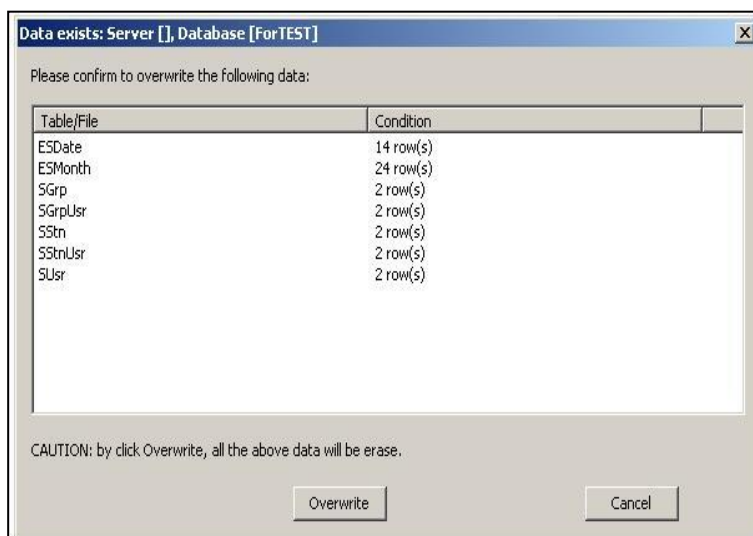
Data exists: Server [], Database [ForTEST]

X

Please confirm to overwrite the following data:

| Table/File | Condition |
|---|---|
| ESDate | 14 row(s) |
| ESMonth | 24 row(s) |
| SGrp | 2 row(s) |
| SGrpUsr | 2 row(s) |
| SStn | 2 row(s) |
| SStnUsr | 2 row(s) |
| SUsr | 2 row(s) |

CAUTION: by click Overwrite, all the above data will be erase.

Overwrite

Cancel